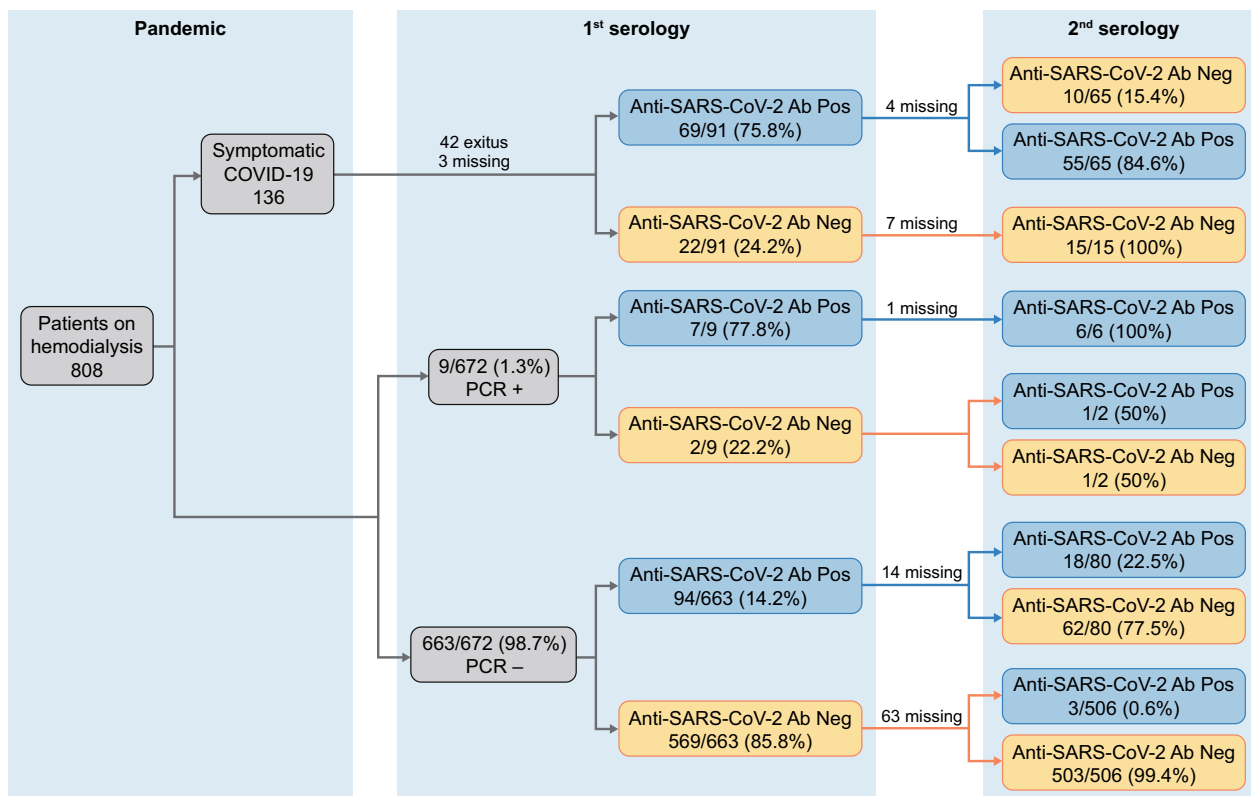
Pandemic

1st serology

2nd serology

Patients on hemodialysis 808

Symptomatic COVID-19 136

42 exitus
3 missing

Anti-SARS-CoV-2 Ab Pos 69/91 (75.8%)

4 missing

Anti-SARS-CoV-2 Ab Neg 10/65 (15.4%)

Anti-SARS-CoV-2 Ab Pos 55/65 (84.6%)

Anti-SARS-CoV-2 Ab Neg 22/91 (24.2%)

7 missing

Anti-SARS-CoV-2 Ab Neg 15/15 (100%)

9/672 (1.3%) PCR +

Anti-SARS-CoV-2 Ab Pos 7/9 (77.8%)

1 missing

Anti-SARS-CoV-2 Ab Pos 6/6 (100%)

Anti-SARS-CoV-2 Ab Neg 2/9 (22.2%)

Anti-SARS-CoV-2 Ab Pos 1/2 (50%)

Anti-SARS-CoV-2 Ab Neg 1/2 (50%)

663/672 (98.7%) PCR –

Anti-SARS-CoV-2 Ab Pos 94/663 (14.2%)

14 missing

Anti-SARS-CoV-2 Ab Pos 18/80 (22.5%)

Anti-SARS-CoV-2 Ab Neg 62/80 (77.5%)

Anti-SARS-CoV-2 Ab Neg 569/663 (85.8%)

63 missing

Anti-SARS-CoV-2 Ab Pos 3/506 (0.6%)

Anti-SARS-CoV-2 Ab Neg 503/506 (99.4%)